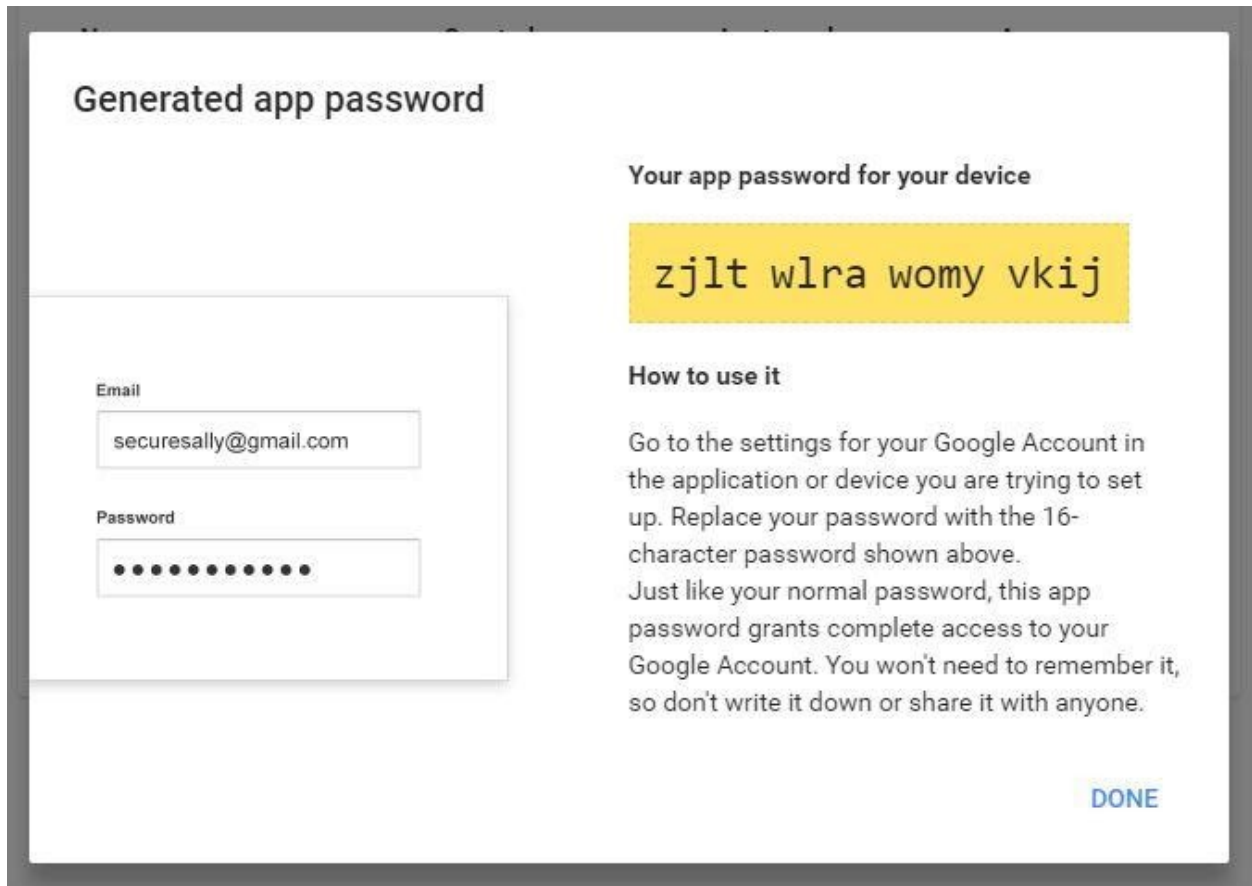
Generated app password

Email

securesally@gmail.com

Password

••••••••••••

Your app password for your device

zjlt wlra womy vkij

How to use it

Go to the settings for your Google Account in the application or device you are trying to set up. Replace your password with the 16-character password shown above.
Just like your normal password, this app password grants complete access to your Google Account. You won't need to remember it, so don't write it down or share it with anyone.

DONE